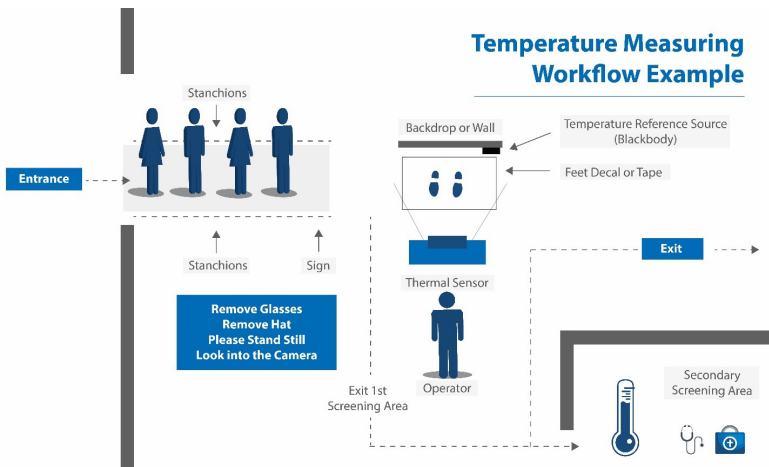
Temperature Measuring Workflow Example

Stanchions

Entrance

Stanchions

Sign

Remove Glasses
Remove Hat
Please Stand Still
Look into the Camera

Backdrop or Wall

Temperature Reference Source (Blackbody)

Feet Decal or Tape

Thermal Sensor

Operator

Exit 1st Screening Area

Exit

Secondary Screening Area